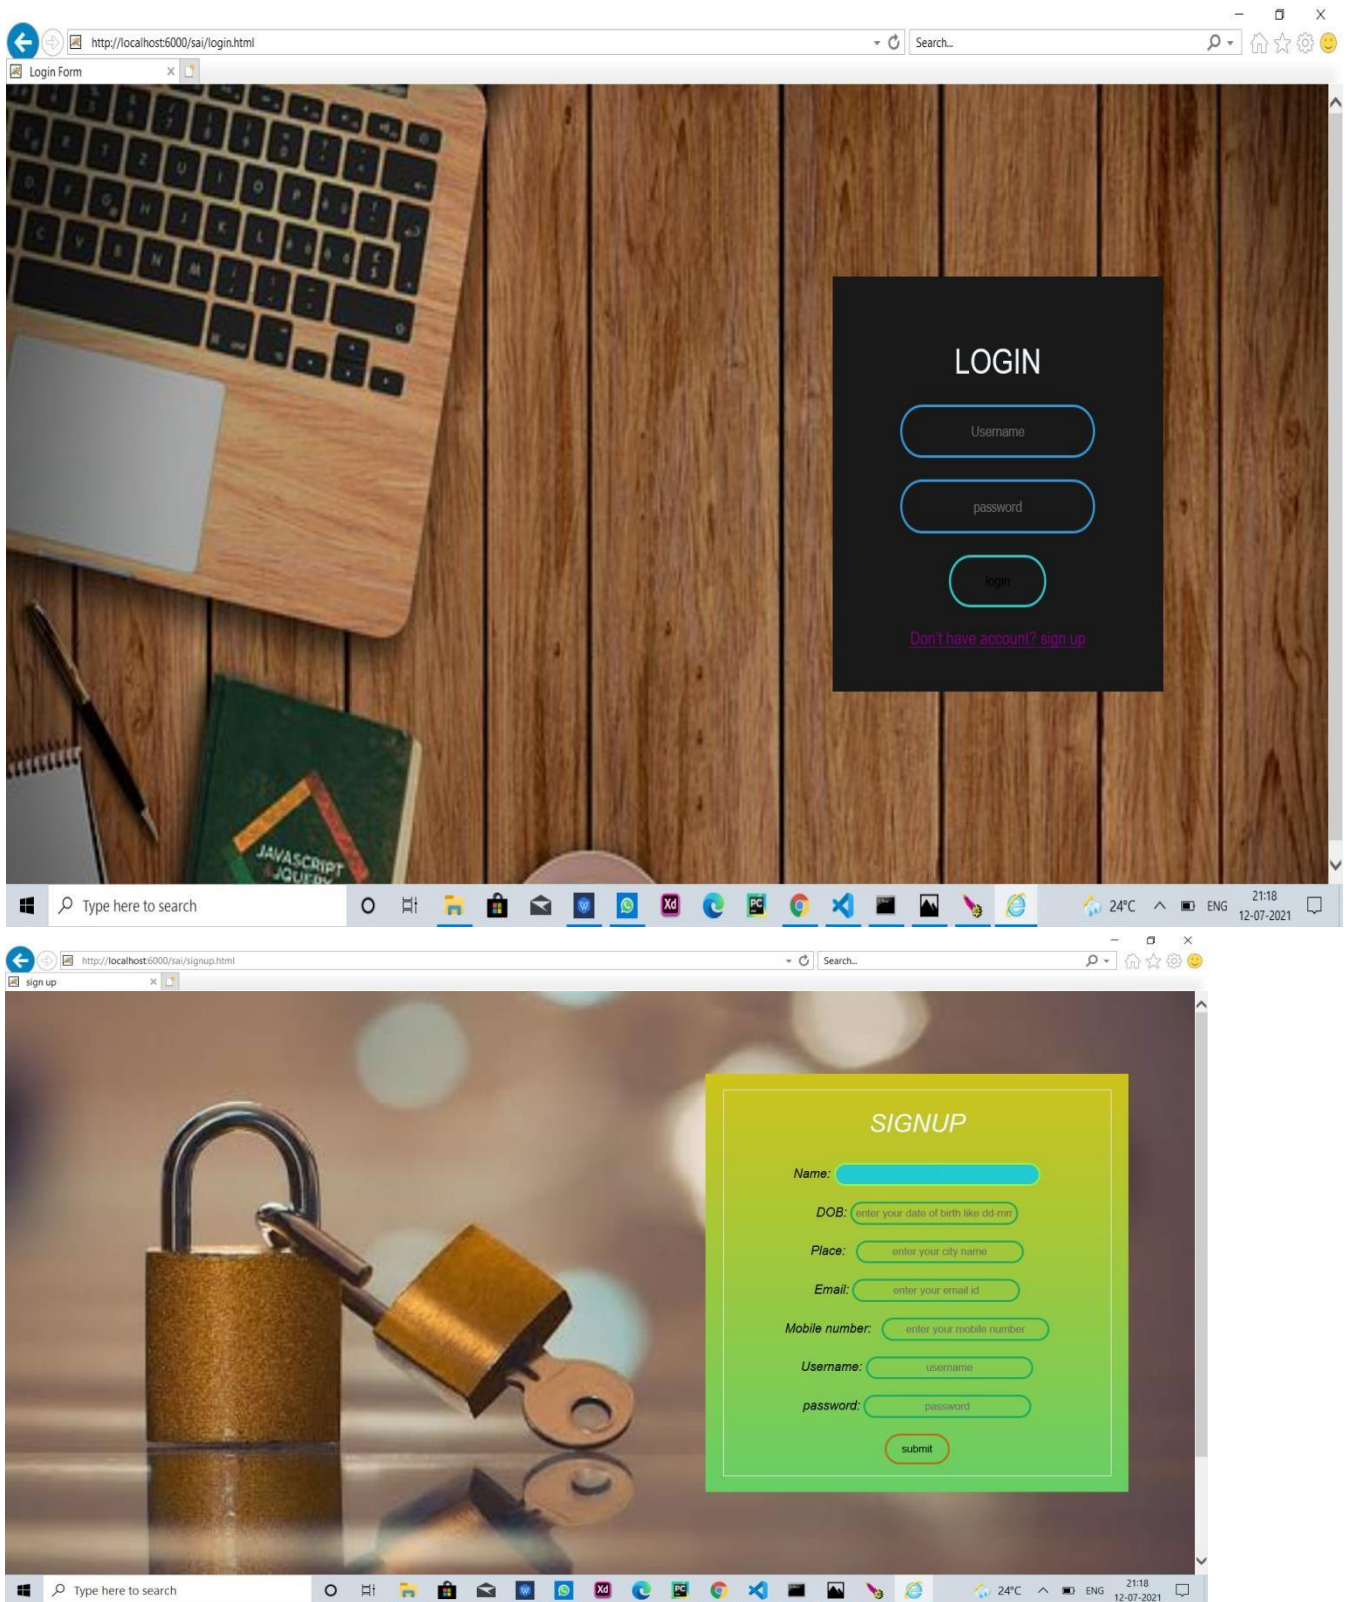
http://localhost:6000/sai/login.html

Search...

Login Form

LOGIN

Username

password

login

Don't have account? sign up

JAVASCRIPT JQUERY

Type here to search

24°C ENG 21:18 12-07-2021

http://localhost:6000/sai/signup.html

Search...

sign up

SIGNUP

Name:

DOB: enter your date of birth like dd-mm

Place: enter your city name

Email: enter your email id

Mobile number: enter your mobile number

Username: username

password: password

submit

Type here to search

24°C ENG 21:18 12-07-2021